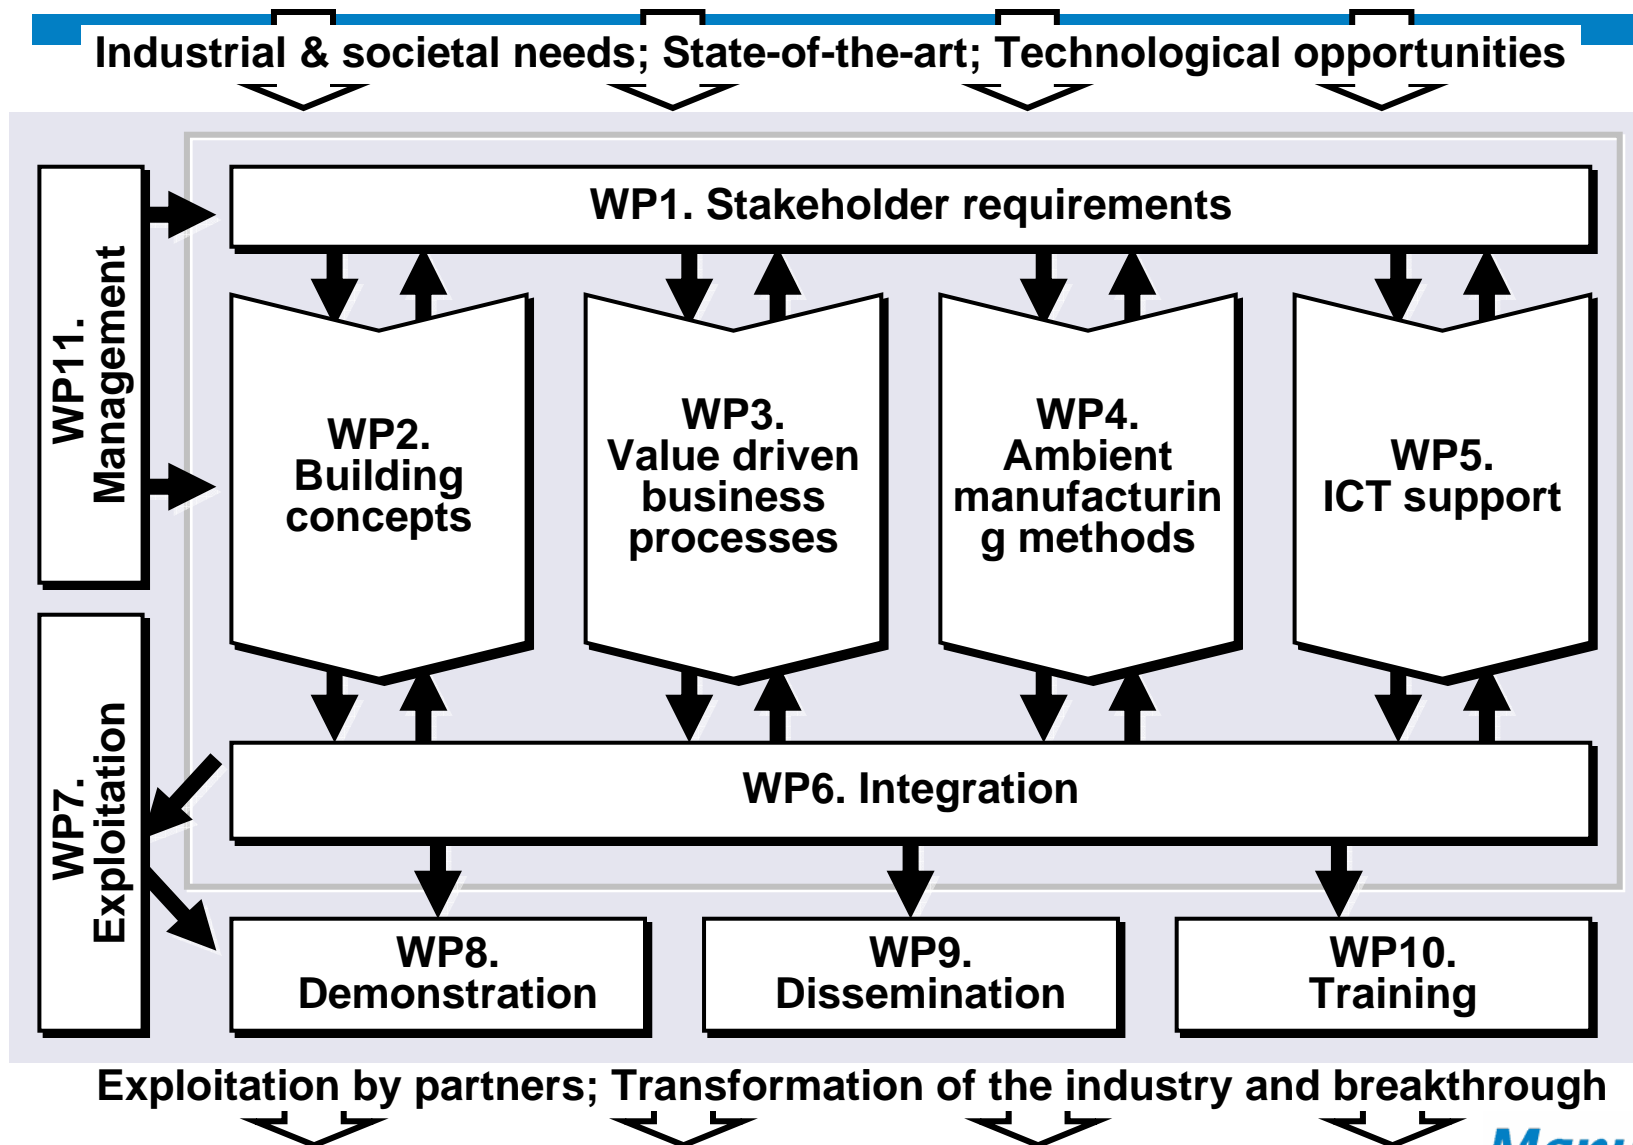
Industrial & societal needs; State-of-the-art; Technological opportunities

WP11. Management

WP1. Stakeholder requirements

WP2. Building concepts

WP3. Value driven business processes

WP4. Ambient manufacturin g methods

WP5. ICT support

WP7. Exploitation

WP6. Integration

WP8. Demonstration

WP9. Dissemination

WP10. Training

Exploitation by partners; Transformation of the industry and breakthrough

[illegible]